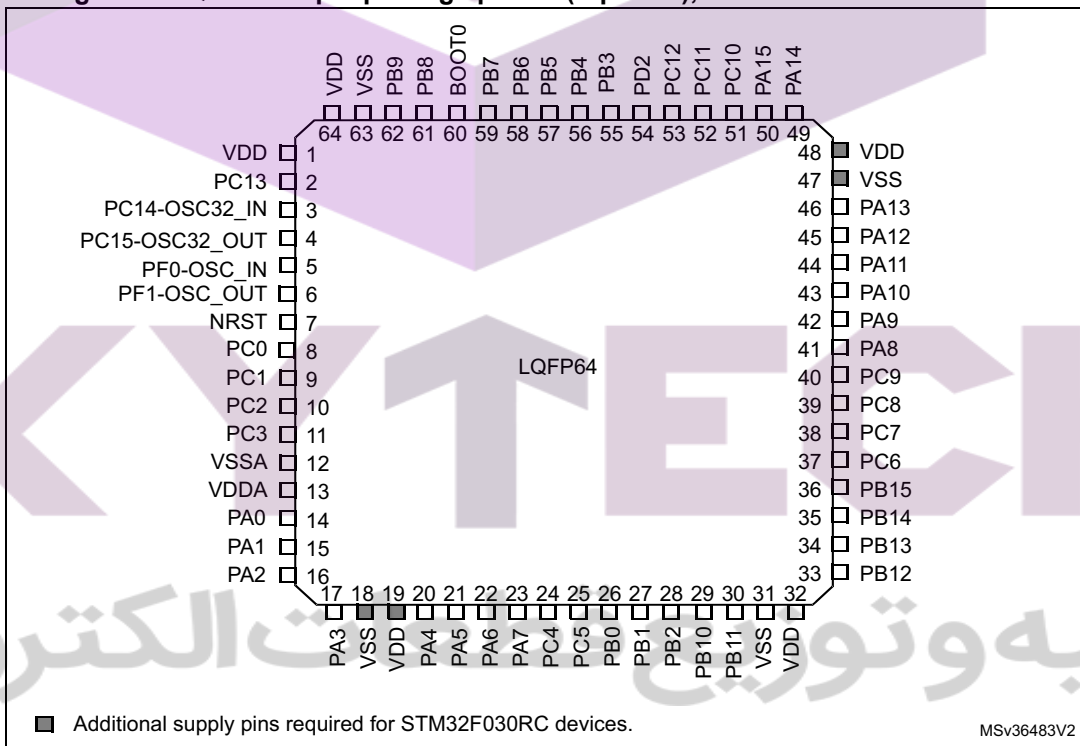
VDD VSS PB9 PB8 BOOT0 PB7 PB6 PB5 PB4 PB3 PD2 PC12 PC11 PC10 PA15 PA14

64 63 62 61 60 59 58 57 56 55 54 53 52 51 50 49

VDD 1
PC13 2
PC14-OSC32_IN 3
PC15-OSC32_OUT 4
PF0-OSC_IN 5
PF1-OSC_OUT 6
NRST 7
PC0 8
PC1 9
PC2 10
PC3 11
VSSA 12
VDDA 13
PA0 14
PA1 15
PA2 16

48 VDD
47 VSS
46 PA13
45 PA12
44 PA11
43 PA10
42 PA9
41 PA8
40 PC9
39 PC8
38 PC7
37 PC6
36 PB15
35 PB14
34 PB13
33 PB12

LQFP64

17 18 19 20 21 22 23 24 25 26 27 28 29 30 31 32

PA3 VSS VDD PA4 PA5 PA6 PA7 PC4 PC5 PB0 PB1 PB2 PB10 PB11 VSS VDD

Additional supply pins required for STM32F030RC devices.

MSv36483V2